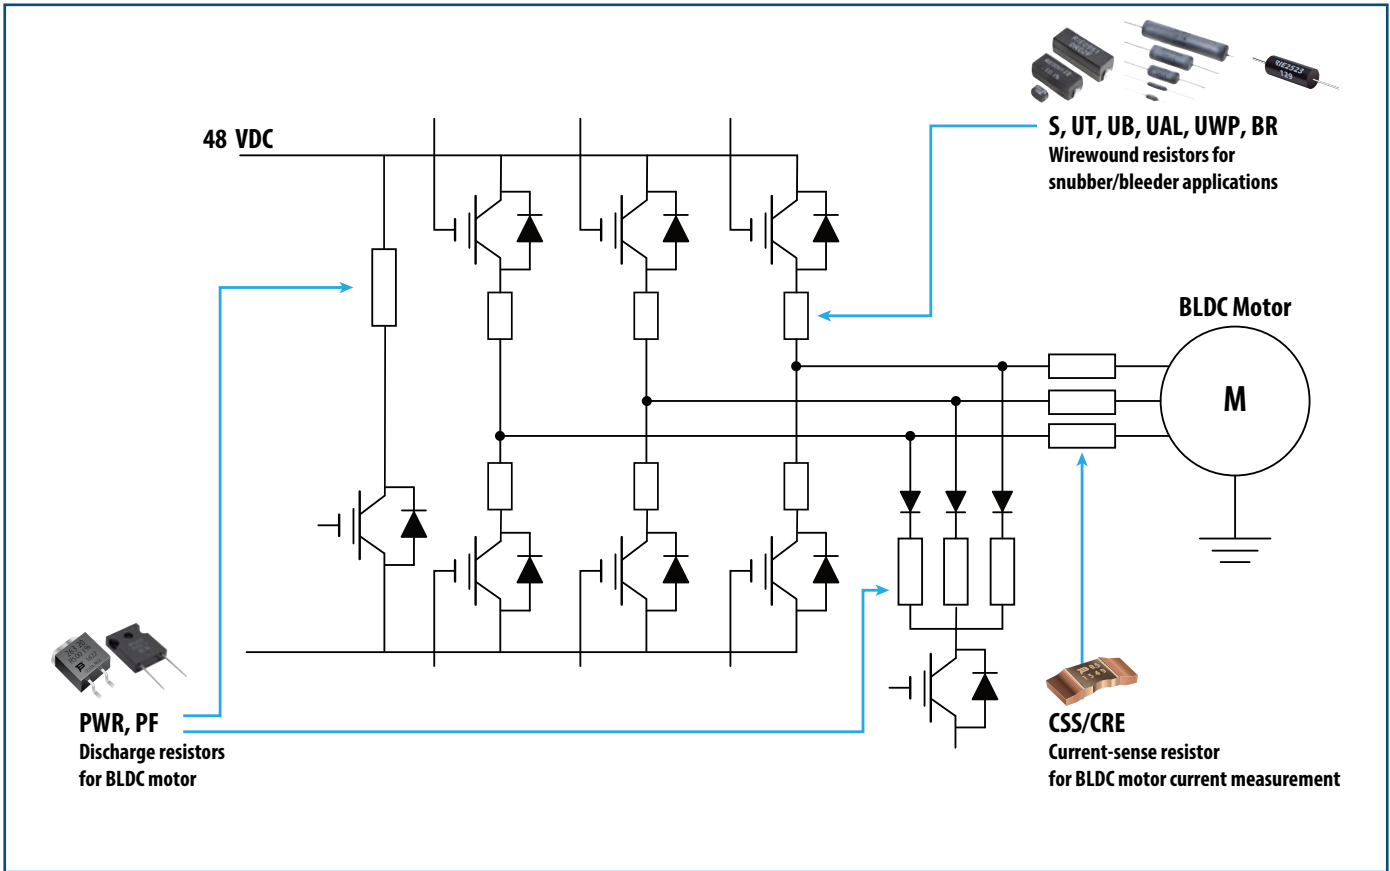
48 VDC

S, UT, UB, UAL, UWP, BR
Wirewound resistors for snubber/bleeder applications

BLDC Motor

M

PWR, PF
Discharge resistors for BLDC motor

CSS/CRE
Current-sense resistor for BLDC motor current measurement